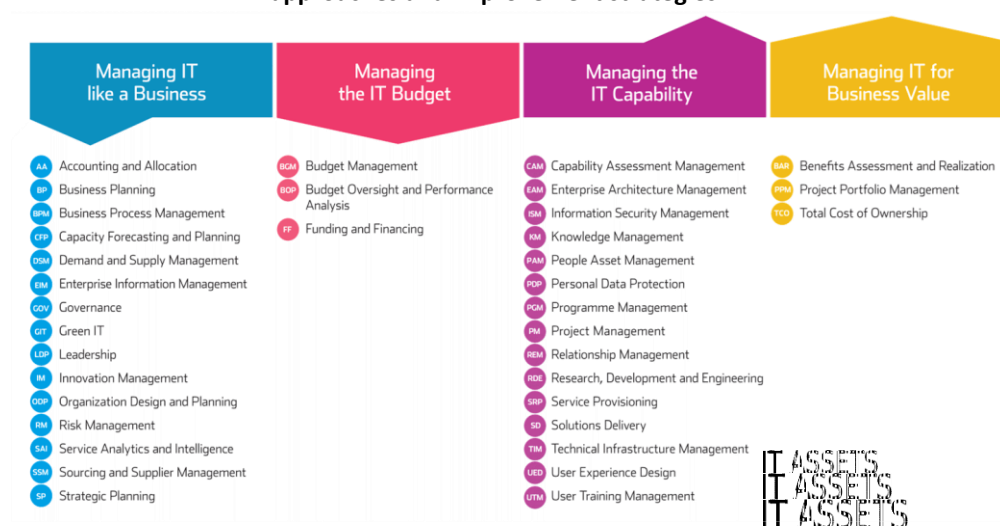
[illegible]

Managing IT like a Business

AA Accounting and Allocation
BP Business Planning
BPM Business Process Management
CFP Capacity Forecasting and Planning
DSM Demand and Supply Management
EIM Enterprise Information Management
GOV Governance
GIT Green IT
LDP Leadership
IM Innovation Management
ODP Organization Design and Planning
RM Risk Management
SAI Service Analytics and Intelligence
SSM Sourcing and Supplier Management
SP Strategic Planning

Managing the IT Budget

BGM Budget Management
BOP Budget Oversight and Performance Analysis
FF Funding and Financing

Managing the IT Capability

CAM Capability Assessment Management
EAM Enterprise Architecture Management
ISM Information Security Management
KM Knowledge Management
PAM People Asset Management
PDP Personal Data Protection
PGM Programme Management
PM Project Management
REM Relationship Management
RDE Research, Development and Engineering
SRP Service Provisioning
SD Solutions Delivery
TIM Technical Infrastructure Management
UED User Experience Design
UTM User Training Management

Managing IT for Business Value

BAR Benefits Assessment and Realization
PPM Project Portfolio Management
TCO Total Cost of Ownership

IT ASSETS
IT ASSETS
IT ASSETS